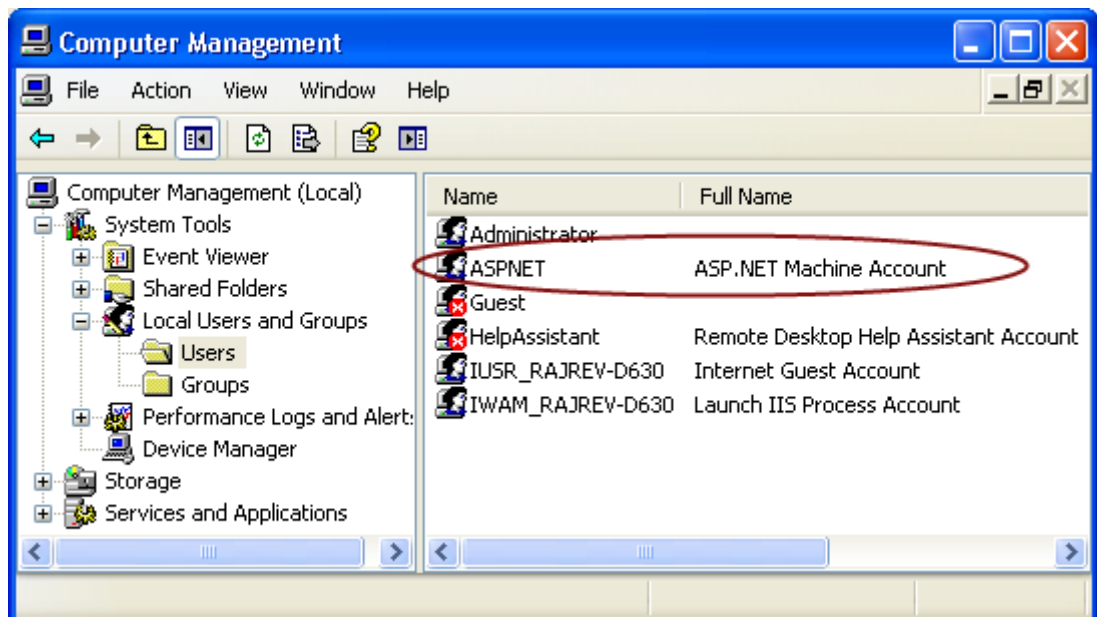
Computer Management

File Action View Window Help

Computer Management (Local)
System Tools
Event Viewer
Shared Folders
Local Users and Groups
Users
Groups
Performance Logs and Alert:
Device Manager
Storage
Services and Applications

| Name | Full Name |
|---|---|
| Administrator | |
| ASPNET | ASP.NET Machine Account |
| Guest | |
| HelpAssistant | Remote Desktop Help Assistant Account |
| IUSR_RAJREV-D630 | Internet Guest Account |
| IWAM_RAJREV-D630 | Launch IIS Process Account |